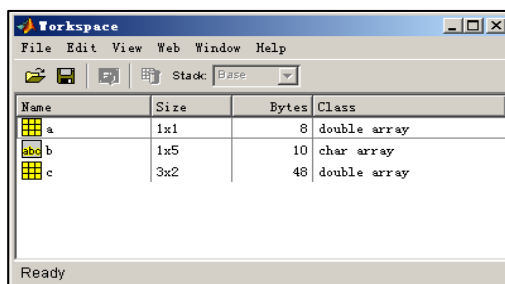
Workspace

File Edit View Web Window Help

Stack: Base

| Name | Size | Bytes | Class |
|---|---|---|---|
| a | 1x1 | 8 | double array |
| abc b | 1x5 | 10 | char array |
| c | 3x2 | 48 | double array |

Ready